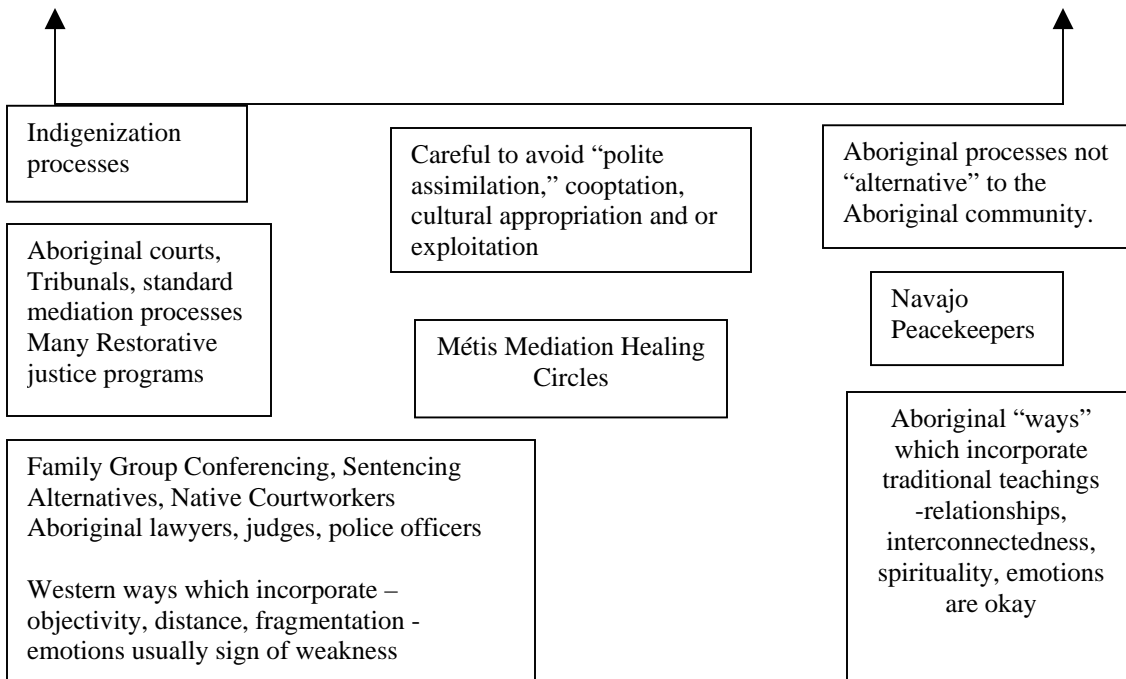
Indigenization processes

Careful to avoid "polite assimilation," cooptation, cultural appropriation and or exploitation

Aboriginal processes not "alternative" to the Aboriginal community.

Aboriginal courts, Tribunals, standard mediation processes Many Restorative justice programs

Métis Mediation Healing Circles

Navajo Peacekeepers

Family Group Conferencing, Sentencing Alternatives, Native Courtworkers Aboriginal lawyers, judges, police officers

Western ways which incorporate – objectivity, distance, fragmentation - emotions usually sign of weakness

Aboriginal "ways" which incorporate traditional teachings -relationships, interconnectedness, spirituality, emotions are okay